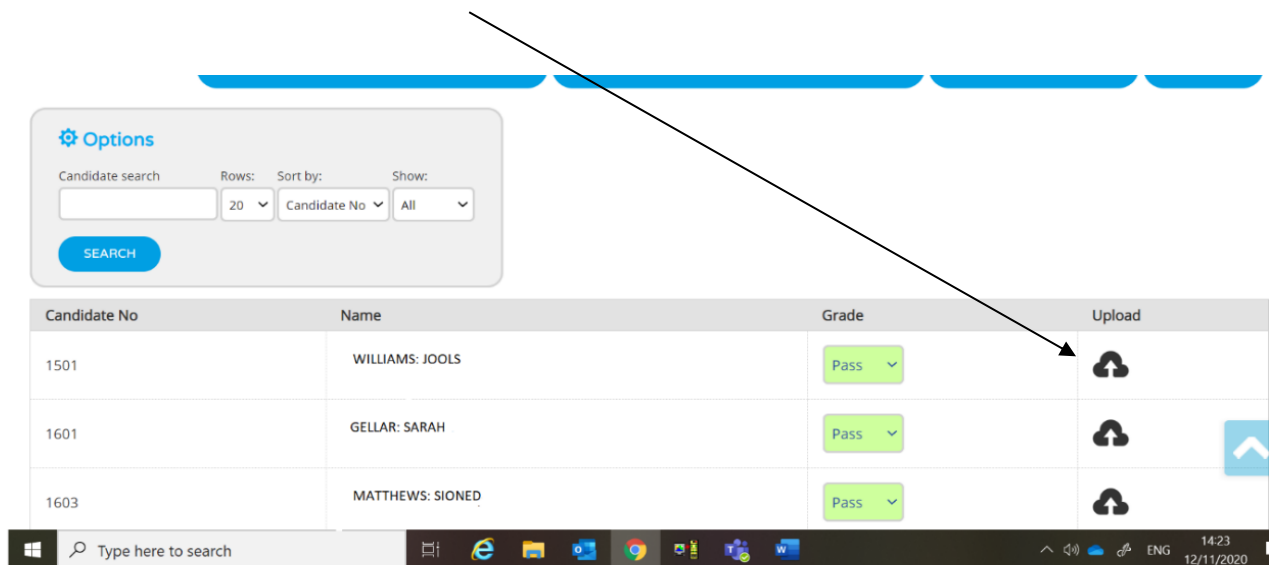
Options

Candidate search

Rows: 20

Sort by: Candidate No

Show: All

SEARCH

| Candidate No | Name | Grade | Upload |
|---|---|---|---|
| 1501 | WILLIAMS: JOOLS | Pass | |
| 1601 | GELLAR: SARAH | Pass | |
| 1603 | MATTHEWS: SIONED | Pass | |

Type here to search

ENG

14:23
12/11/2020